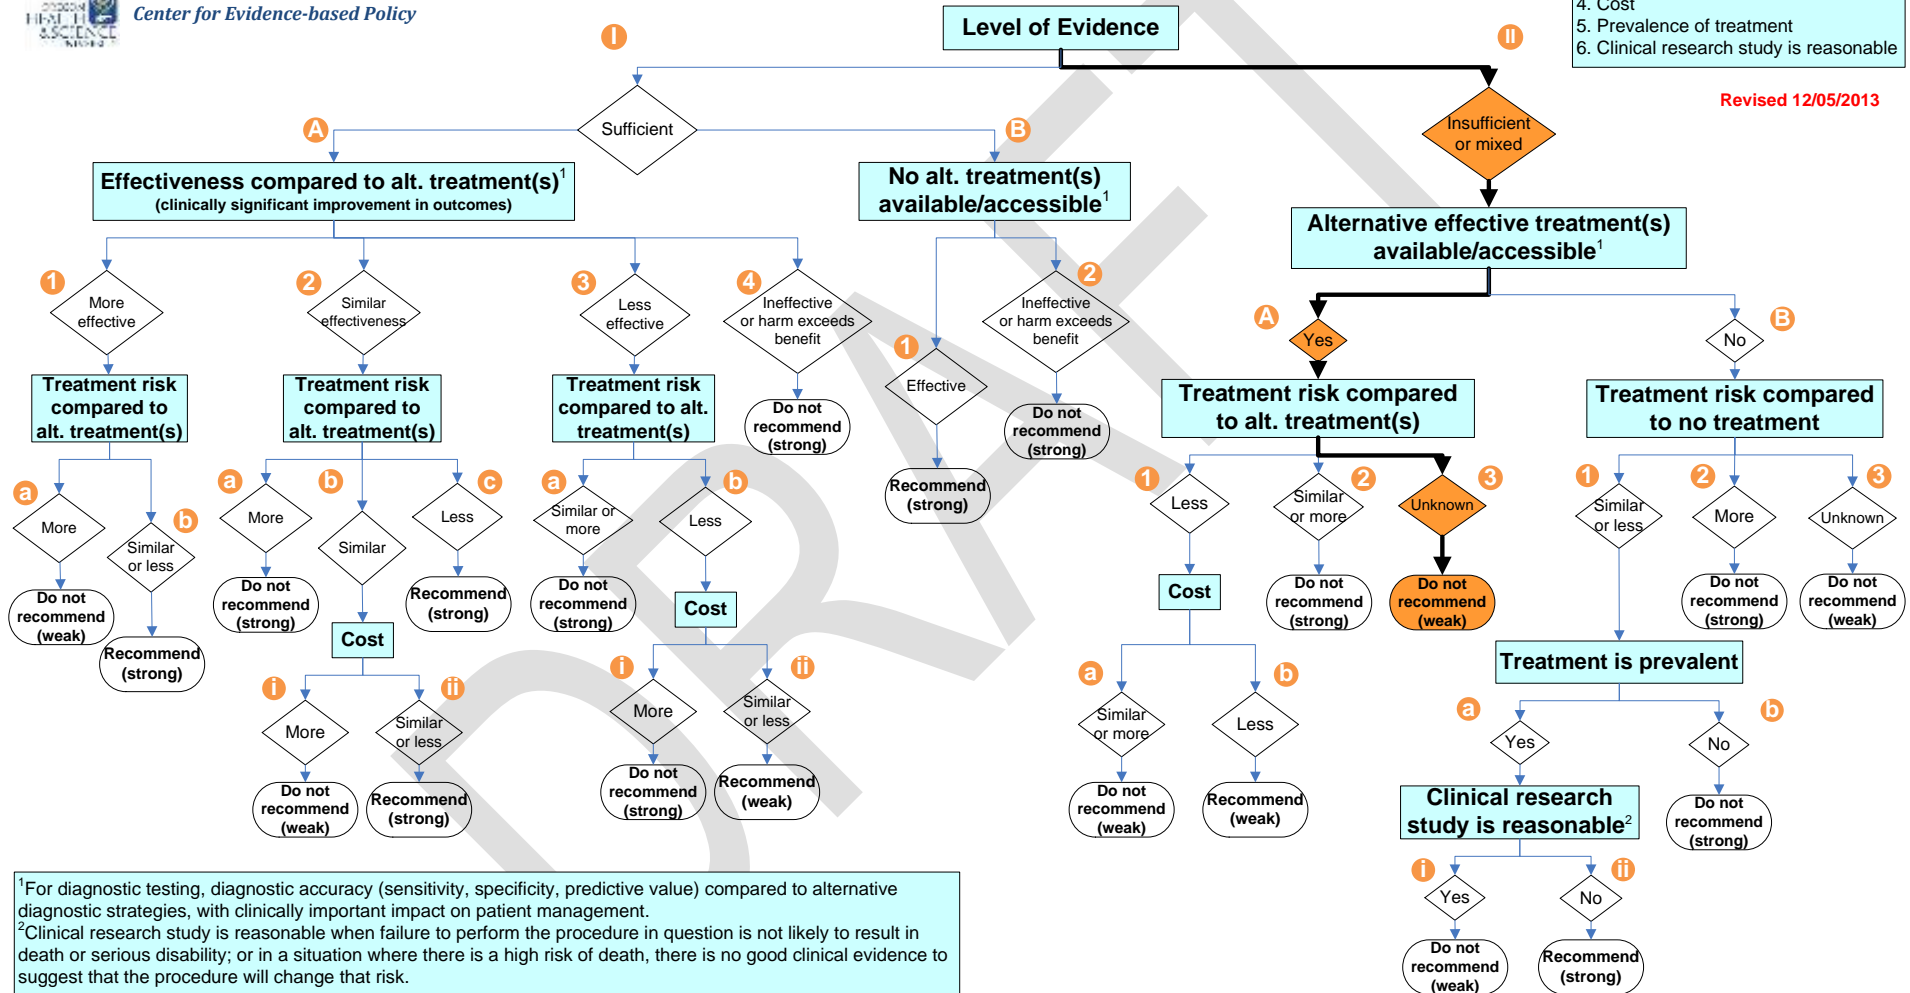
Center for Evidence-based Policy

Level of Evidence

4. Cost
5. Prevalence of treatment
6. Clinical research study is reasonable

Revised 12/05/2013

I

II

Sufficient

Insufficient or mixed

A

Effectiveness compared to alt. treatment(s)$^1$
(clinically significant improvement in outcomes)

B

No alt. treatment(s) available/accessible$^1$

Alternative effective treatment(s) available/accessible$^1$

1 More effective

Treatment risk compared to alt. treatment(s)

a More

Do not recommend (weak)

b Similar or less

Recommend (strong)

2 Similar effectiveness

Treatment risk compared to alt. treatment(s)

a More

Do not recommend (strong)

b Similar

Cost

i More

Do not recommend (weak)

ii Similar or less

Recommend (strong)

c Less

Recommend (strong)

3 Less effective

Treatment risk compared to alt. treatment(s)

a Similar or more

Do not recommend (strong)

b Less

Cost

i More

Do not recommend (strong)

ii Similar or less

Recommend (weak)

4 Ineffective or harm exceeds benefit

Do not recommend (strong)

1 Effective

Recommend (strong)

2 Ineffective or harm exceeds benefit

Do not recommend (strong)

A Yes

Treatment risk compared to alt. treatment(s)

1 Less

Cost

a Similar or more

Do not recommend (weak)

b Less

Recommend (weak)

2 Similar or more

Do not recommend (strong)

3 Unknown

Do not recommend (weak)

B No

Treatment risk compared to no treatment

1 Similar or less

Treatment is prevalent

a Yes

Clinical research study is reasonable$^2$

i Yes

Do not recommend (weak)

ii No

Recommend (strong)

b No

Do not recommend (strong)

2 More

Do not recommend (strong)

3 Unknown

Do not recommend (weak)

$^1$For diagnostic testing, diagnostic accuracy (sensitivity, specificity, predictive value) compared to alternative diagnostic strategies, with clinically important impact on patient management.
$^2$Clinical research study is reasonable when failure to perform the procedure in question is not likely to result in death or serious disability; or in a situation where there is a high risk of death, there is no good clinical evidence to suggest that the procedure will change that risk.

DRAFT